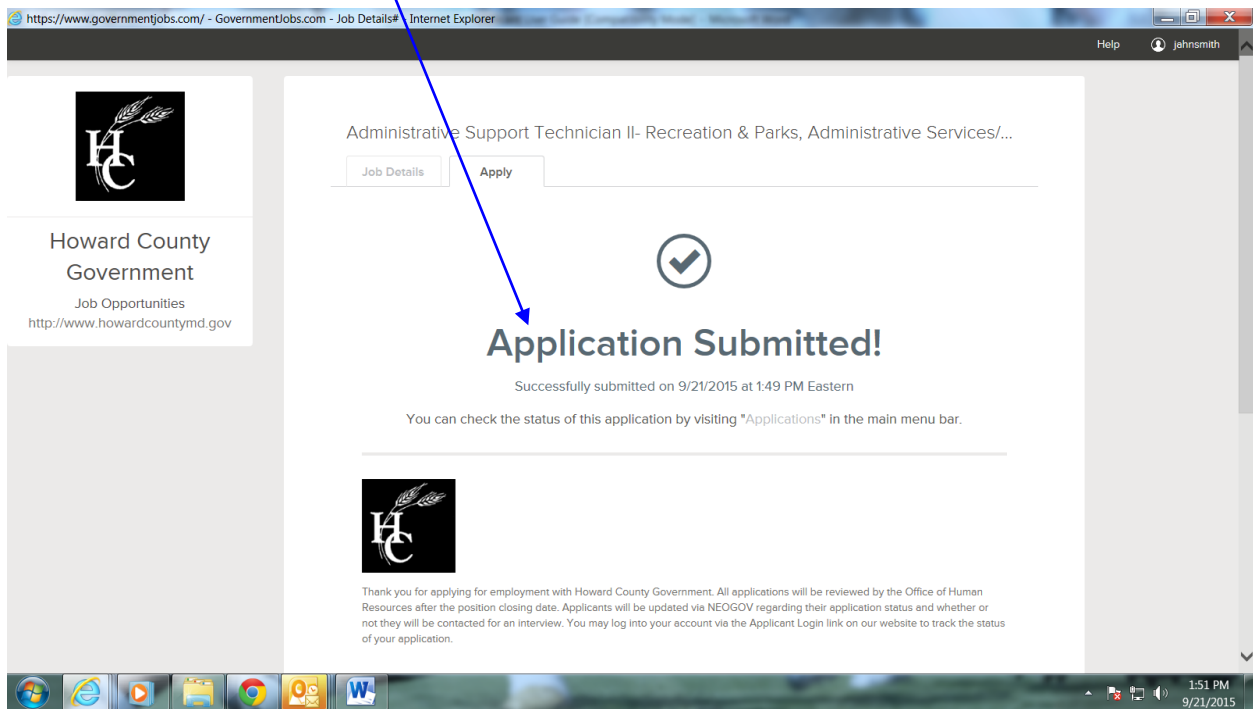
https://www.governmentjobs.com/ - GovernmentJobs.com - Job Details# - Internet Explorer

Help jahnsmith

HC

Howard County Government

Job Opportunities
http://www.howardcountymd.gov

Administrative Support Technician II- Recreation & Parks, Administrative Services/...

Job Details Apply

Application Submitted!

Successfully submitted on 9/21/2015 at 1:49 PM Eastern

You can check the status of this application by visiting "Applications" in the main menu bar.

HC

Thank you for applying for employment with Howard County Government. All applications will be reviewed by the Office of Human Resources after the position closing date. Applicants will be updated via NEOGOV regarding their application status and whether or not they will be contacted for an interview. You may log into your account via the Applicant Login link on our website to track the status of your application.

1:51 PM
9/21/2015